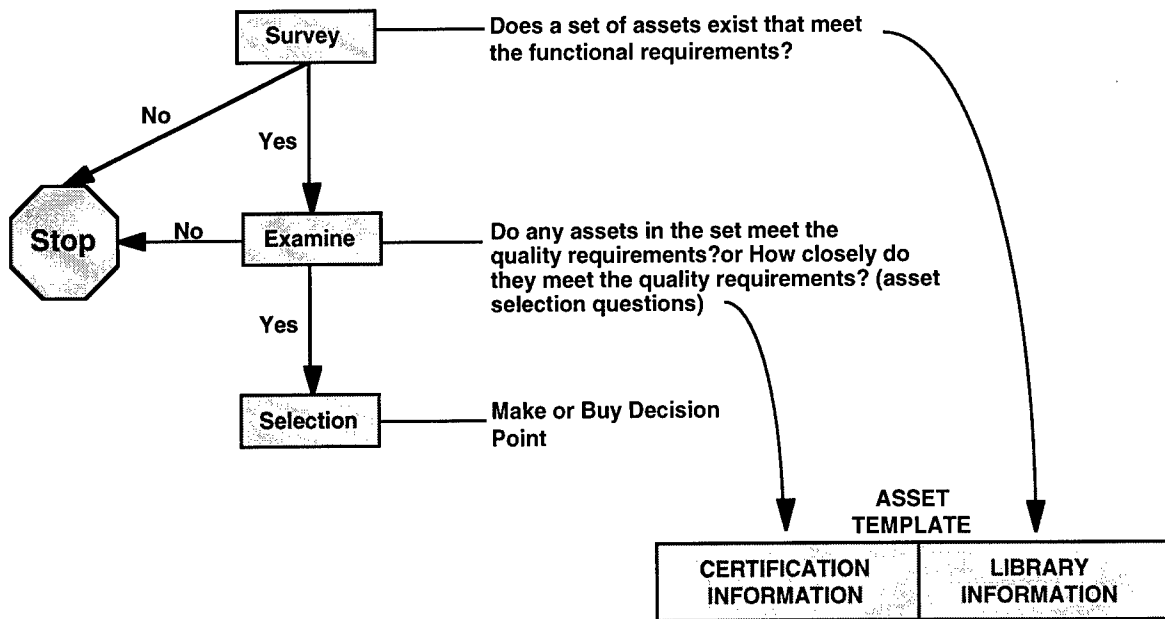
Survey

Does a set of assets exist that meet the functional requirements?

No

Yes

Stop

No

Examine

Do any assets in the set meet the quality requirements?or How closely do they meet the quality requirements? (asset selection questions)

Yes

Selection

Make or Buy Decision Point

ASSET TEMPLATE

| CERTIFICATION INFORMATION | LIBRARY INFORMATION |
|---|---|